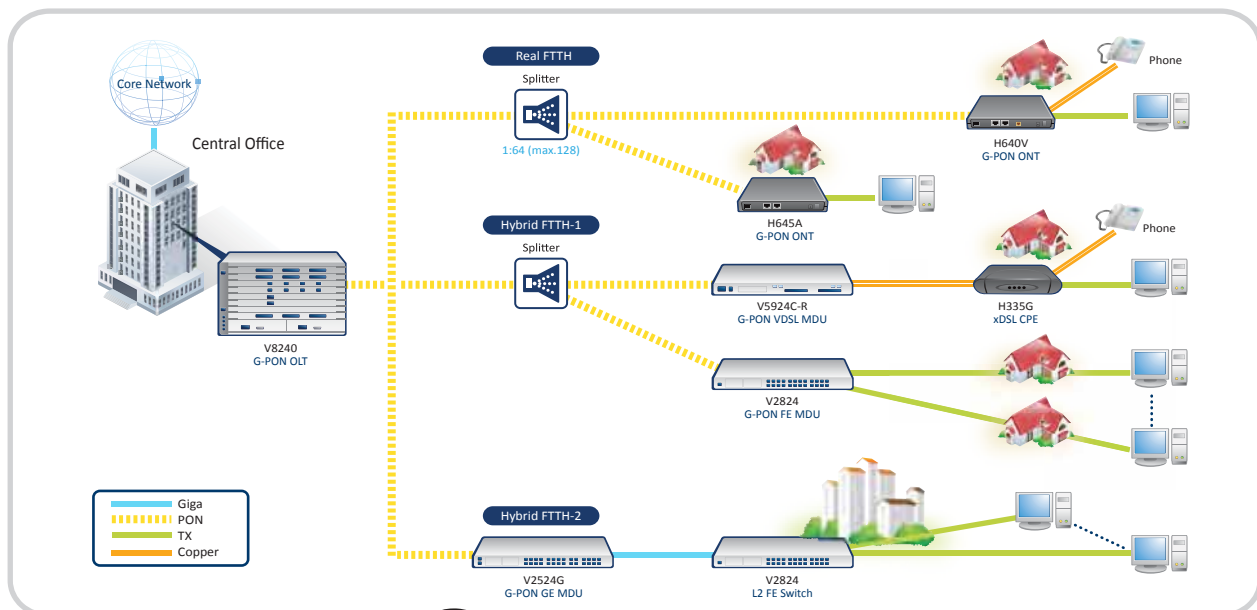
Core Network

Central Office

V8240
G-PON OLT

Real FTTH

Splitter

1:64 (max.128)

H645A
G-PON ONT

H640V
G-PON ONT

Phone

Hybrid FTTH-1

Splitter

V5924C-R
G-PON VDSL MDU

H335G
xDSL CPE

Phone

V2824
G-PON FE MDU

Hybrid FTTH-2

V2524G
G-PON GE MDU

V2824
L2 FE Switch

Giga
PON
TX
Copper